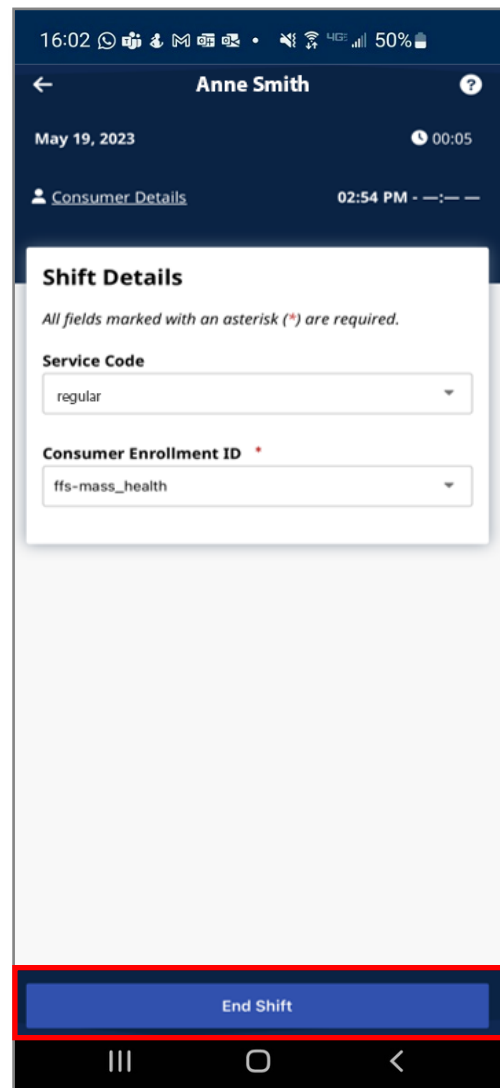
16:02 50%

Anne Smith

May 19, 2023

00:05

Consumer Details

02:54 PM - --:-- --

Shift Details

All fields marked with an asterisk (*) are required.

Service Code

regular

Consumer Enrollment ID *

ffs-mass_health

End Shift